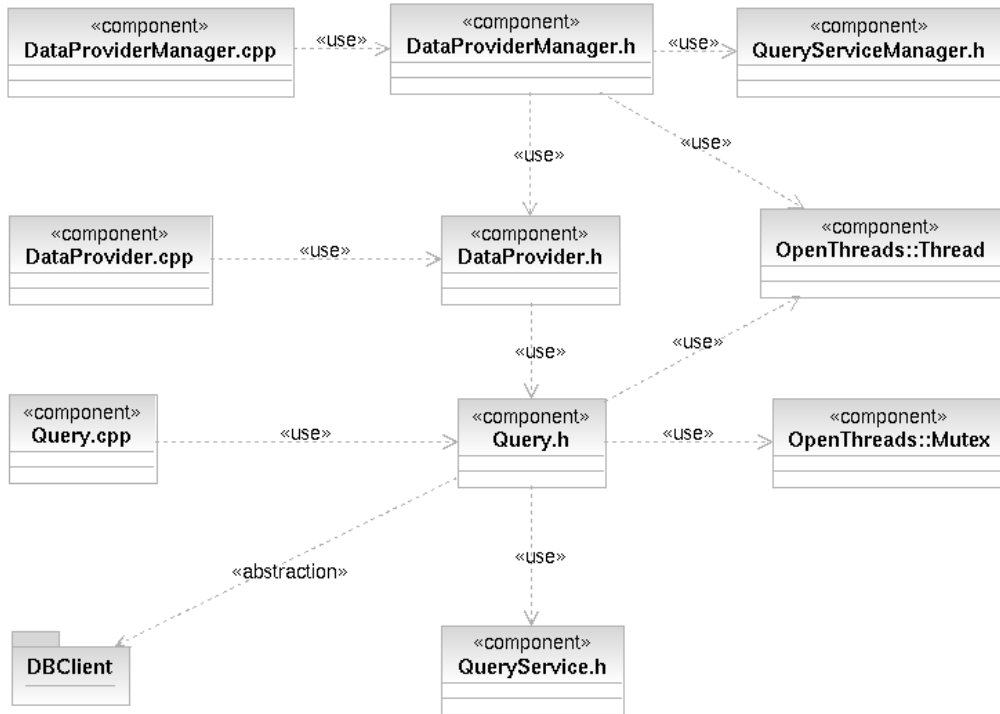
«component»
DataProviderManager.cpp

«use»

«component»
DataProviderManager.h

«use»

«component»
QueryServiceManager.h

«use»

«use»

«component»
DataProvider.cpp

«use»

«component»
DataProvider.h

«component»
OpenThreads::Thread

«use»

«use»

«component»
Query.cpp

«use»

«component»
Query.h

«use»

«component»
OpenThreads::Mutex

«abstraction»

«use»

DBClient

«component»
QueryService.h